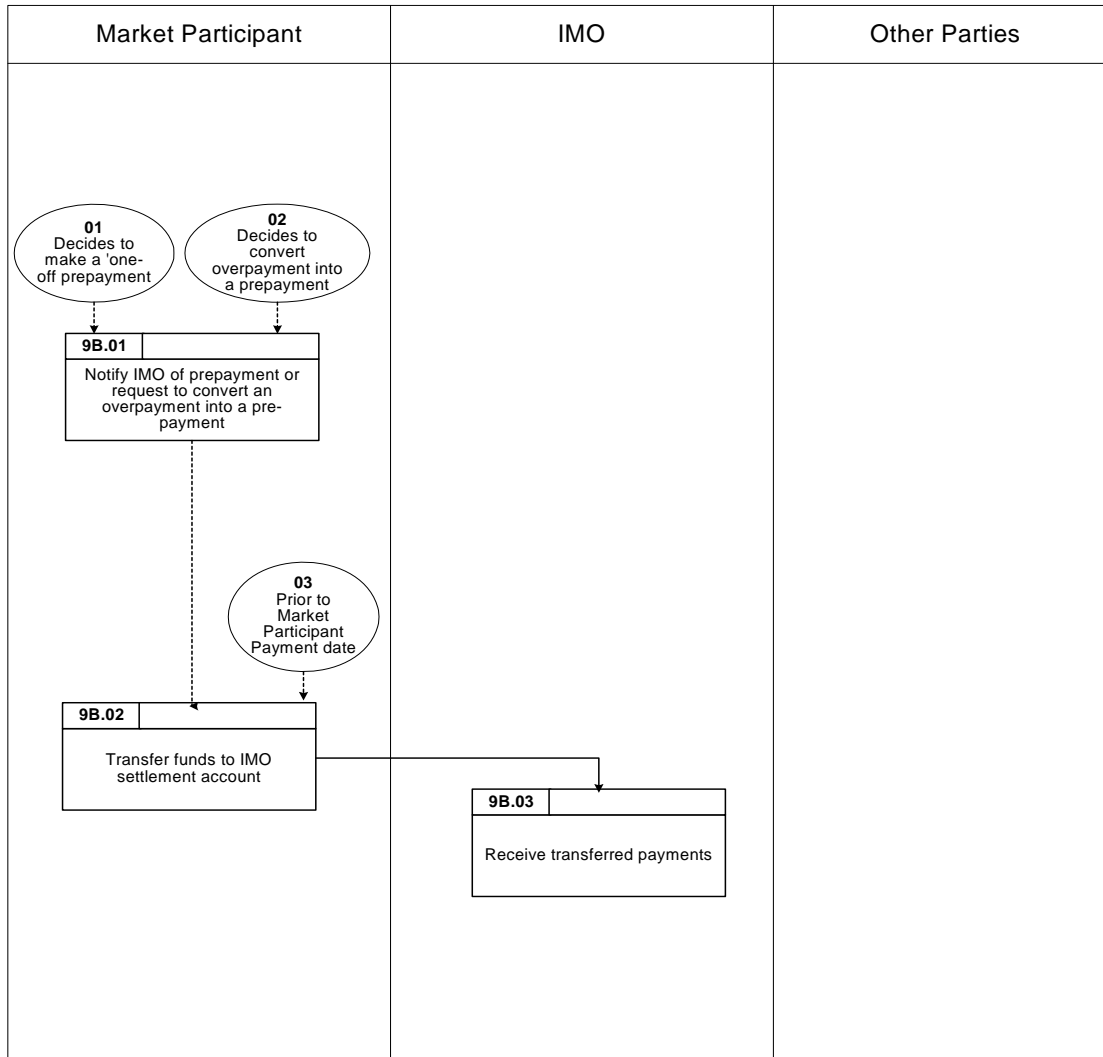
| Market Participant | IMO | Other Parties |
|---|---|---|

01
Decides to make a 'one-off prepayment

02
Decides to convert overpayment into a prepayment

9B.01
Notify IMO of prepayment or request to convert an overpayment into a prepayment

03
Prior to Market Participant Payment date

9B.02
Transfer funds to IMO settlement account

9B.03
Receive transferred payments